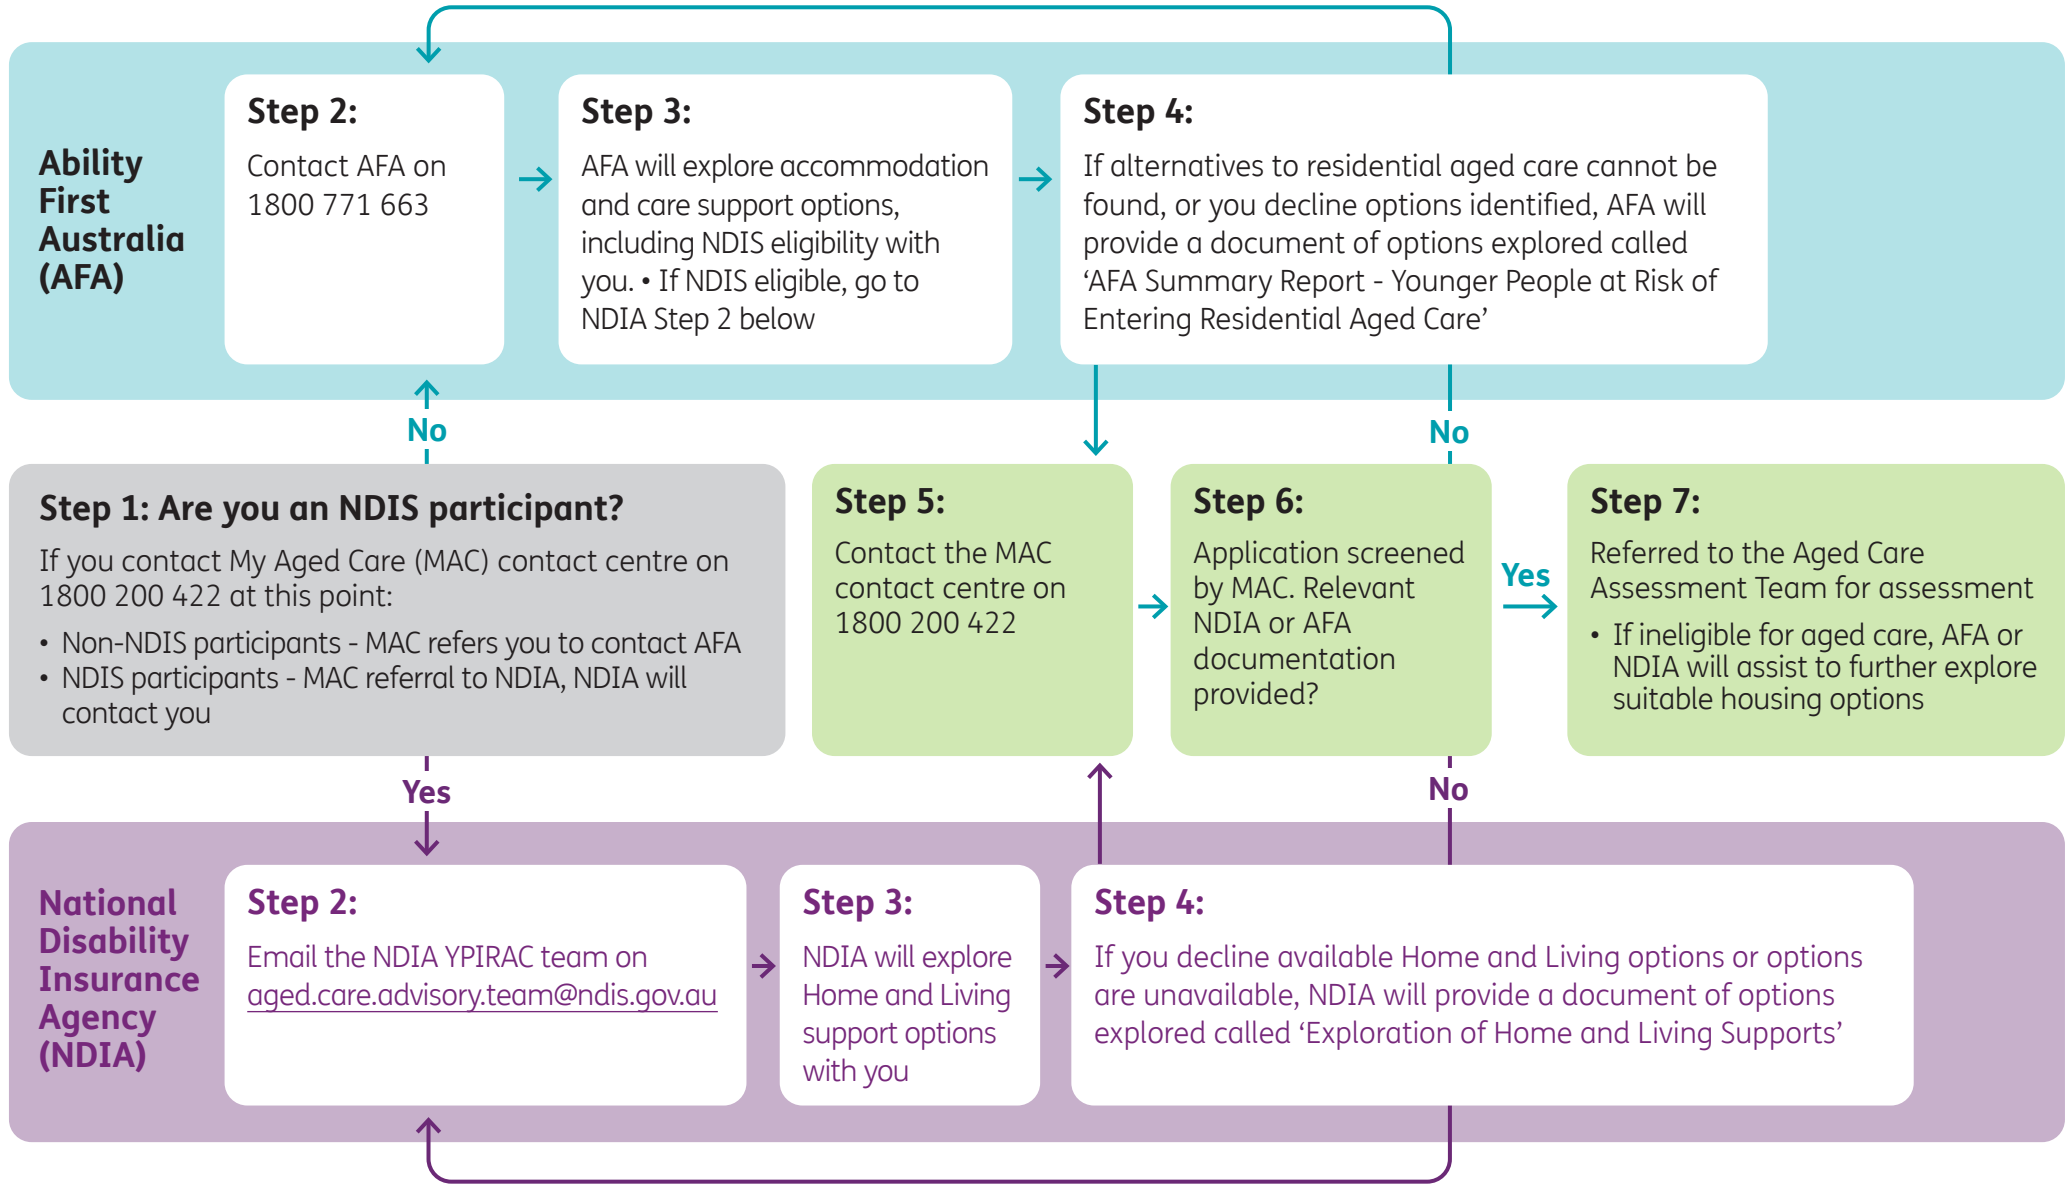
Ability First Australia (AFA)

Step 2:
Contact AFA on 1800 771 663

Step 3:
AFA will explore accommodation and care support options, including NDIS eligibility with you. • If NDIS eligible, go to NDIA Step 2 below

Step 4:
If alternatives to residential aged care cannot be found, or you decline options identified, AFA will provide a document of options explored called 'AFA Summary Report - Younger People at Risk of Entering Residential Aged Care'

No

No

Step 1: Are you an NDIS participant?
If you contact My Aged Care (MAC) contact centre on 1800 200 422 at this point:
• Non-NDIS participants - MAC refers you to contact AFA
• NDIS participants - MAC referral to NDIA, NDIA will contact you

Step 5:
Contact the MAC contact centre on 1800 200 422

Step 6:
Application screened by MAC. Relevant NDIA or AFA documentation provided?

Yes

Step 7:
Referred to the Aged Care Assessment Team for assessment
• If ineligible for aged care, AFA or NDIA will assist to further explore suitable housing options

Yes

No

National Disability Insurance Agency (NDIA)

Step 2:
Email the NDIA YPIRAC team on aged.care.advisory.team@ndis.gov.au

Step 3:
NDIA will explore Home and Living support options with you

Step 4:
If you decline available Home and Living options or options are unavailable, NDIA will provide a document of options explored called 'Exploration of Home and Living Supports'